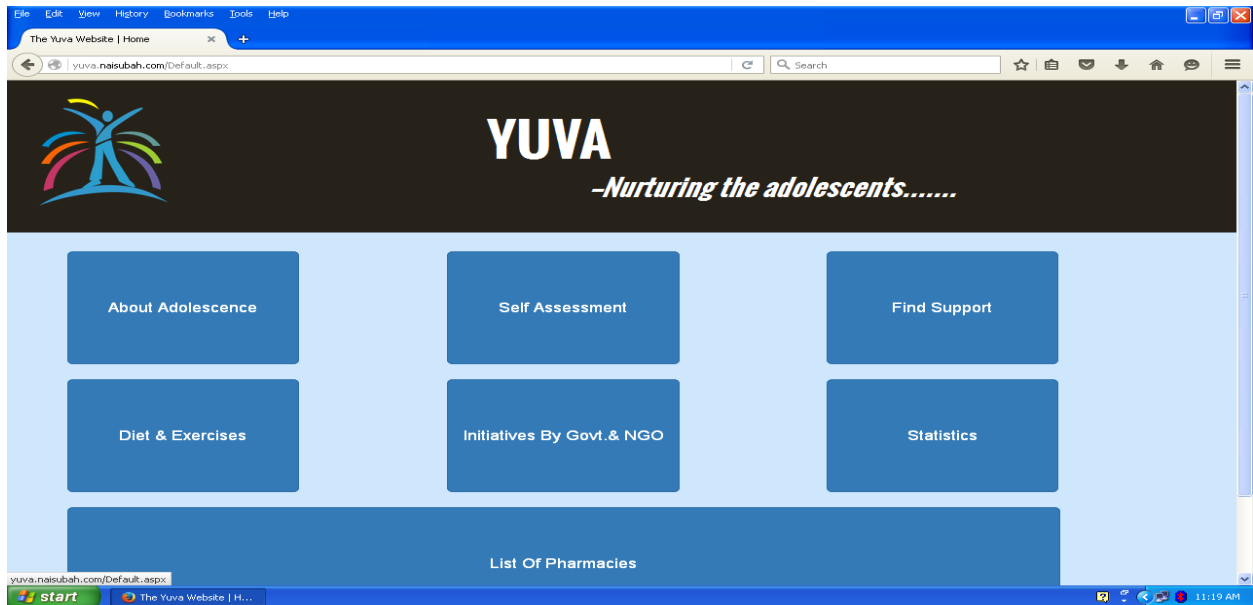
File Edit View History Bookmarks Tools Help

The Yuva Website | Home

yuva.naisubah.com/Default.aspx

Search

YUVA

–Nurturing the adolescents.......

About Adolescence

Self Assessment

Find Support

Diet & Exercises

Initiatives By Govt.& NGO

Statistics

List Of Pharmacies

yuva.naisubah.com/Default.aspx

start

The Yuva Website | H...

11:19 AM